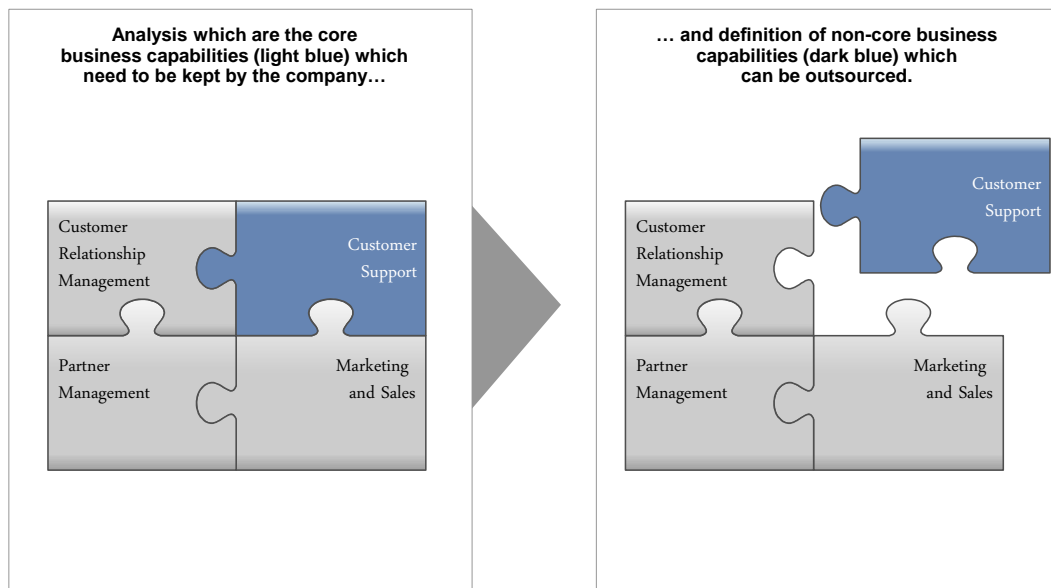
Analysis which are the core business capabilities (light blue) which need to be kept by the company…

Customer Relationship Management

Customer Support

Partner Management

Marketing and Sales

… and definition of non-core business capabilities (dark blue) which can be outsourced.

Customer Support

Customer Relationship Management

Partner Management

Marketing and Sales